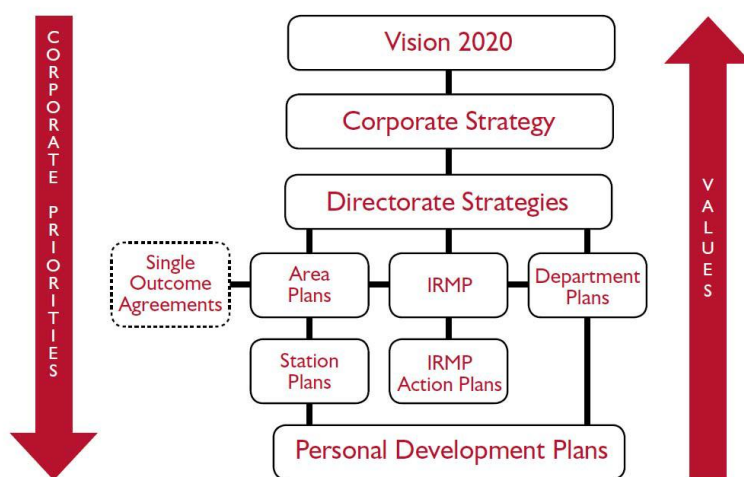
CORPORATE PRIORITIES

Vision 2020

Corporate Strategy

Directorate Strategies

Single Outcome Agreements

Area Plans

IRMP

Department Plans

Station Plans

IRMP Action Plans

Personal Development Plans

VALUES